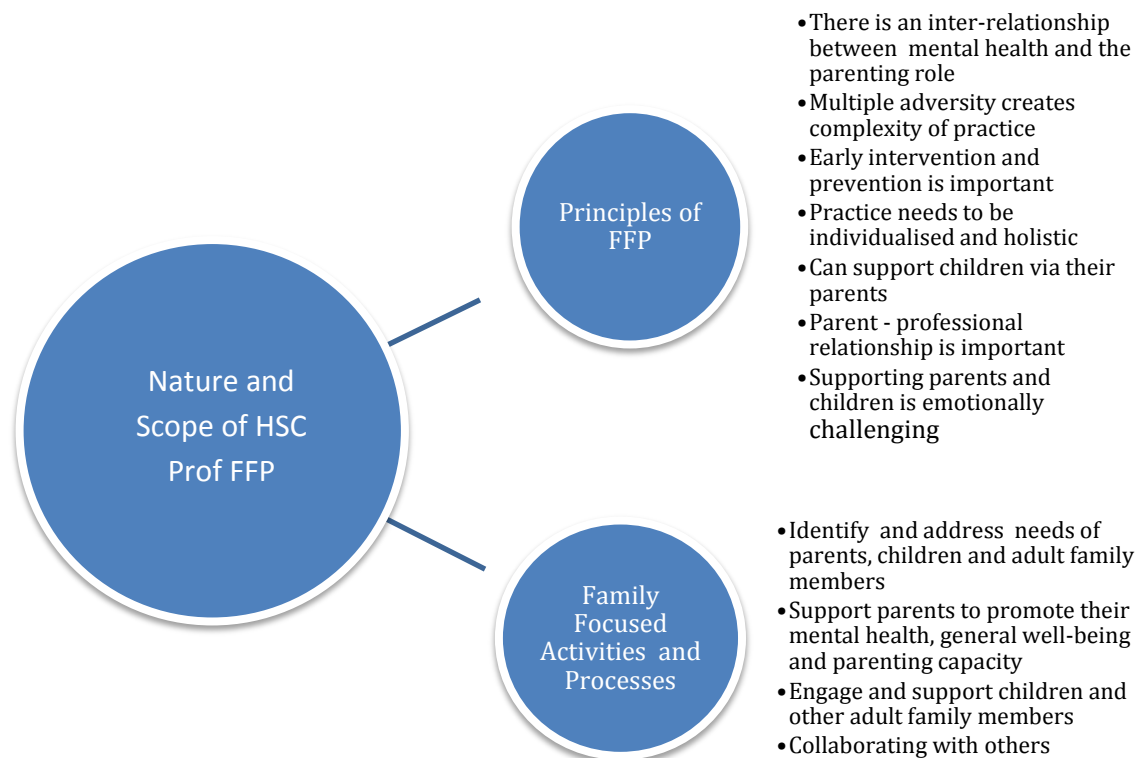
Nature and Scope of HSC Prof FFP

Principles of FFP

- There is an inter-relationship between mental health and the parenting role
- Multiple adversity creates complexity of practice
- Early intervention and prevention is important
- Practice needs to be individualised and holistic
- Can support children via their parents
- Parent - professional relationship is important
- Supporting parents and children is emotionally challenging

Family Focused Activities and Processes

- Identify and address needs of parents, children and adult family members
- Support parents to promote their mental health, general well-being and parenting capacity
- Engage and support children and other adult family members
- Collaborating with others